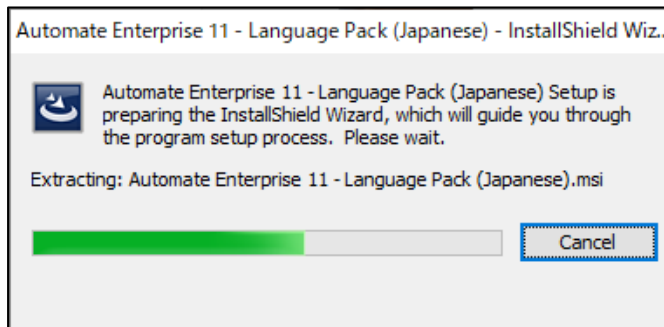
Automate Enterprise 11 - Language Pack (Japanese) - InstallShield Wiz...

Automate Enterprise 11 - Language Pack (Japanese) Setup is preparing the InstallShield Wizard, which will guide you through the program setup process. Please wait.

Extracting: Automate Enterprise 11 - Language Pack (Japanese).msi

Cancel